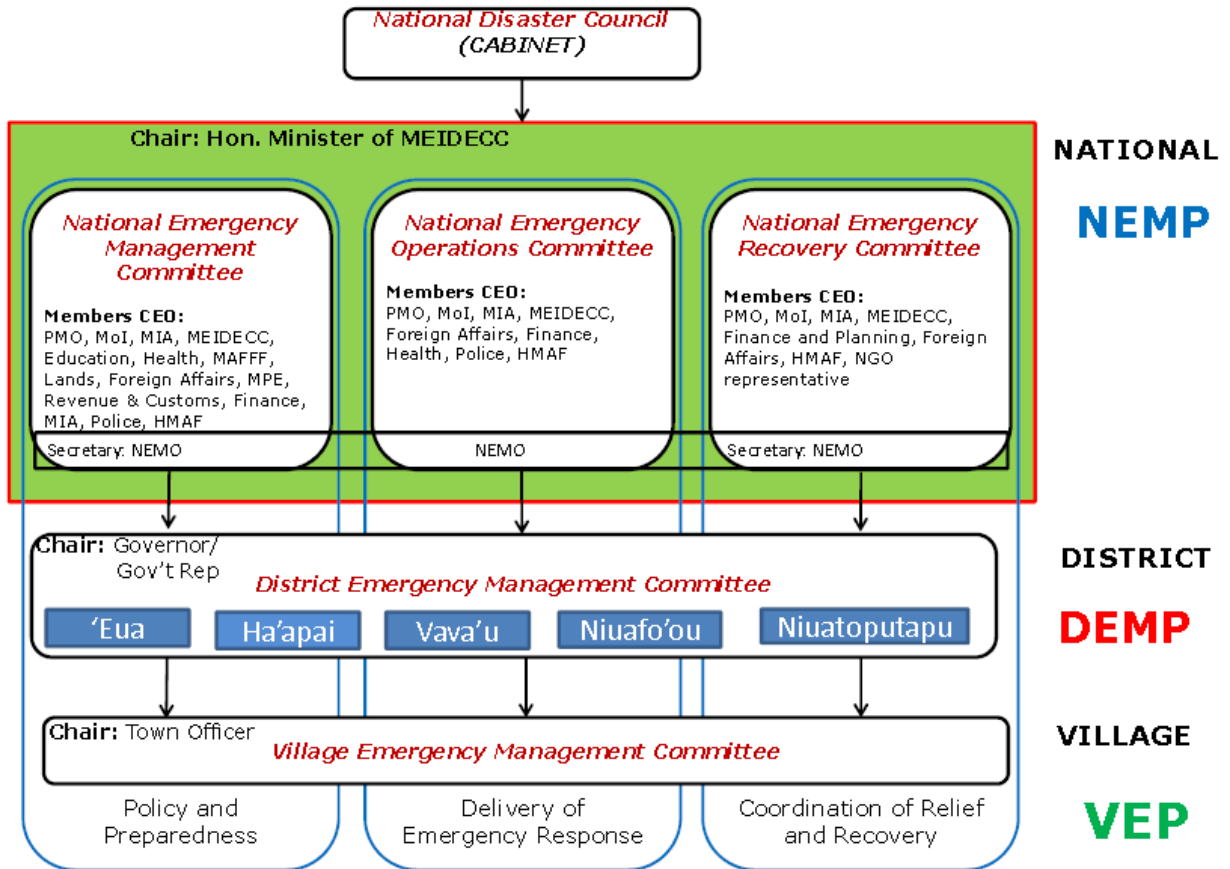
National Disaster Council
(CABINET)

Chair: Hon. Minister of MEIDECC

NATIONAL

NEMP

National Emergency Management Committee

Members CEO:
PMO, MoI, MIA, MEIDECC, Education, Health, MAFFF, Lands, Foreign Affairs, MPE, Revenue & Customs, Finance, MIA, Police, HMAF

Secretary: NEMO

National Emergency Operations Committee

Members CEO:
PMO, MoI, MIA, MEIDECC, Foreign Affairs, Finance, Health, Police, HMAF

NEMO

National Emergency Recovery Committee

Members CEO:
PMO, MoI, MIA, MEIDECC, Finance and Planning, Foreign Affairs, HMAF, NGO representative

Secretary: NEMO

Chair: Governor/ Gov't Rep

District Emergency Management Committee

'Eua

Ha'apai

Vava'u

Niuafo'ou

Niuatoputapu

DISTRICT

DEMP

Chair: Town Officer

Village Emergency Management Committee

VILLAGE

Policy and Preparedness

Delivery of Emergency Response

Coordination of Relief and Recovery

VEP